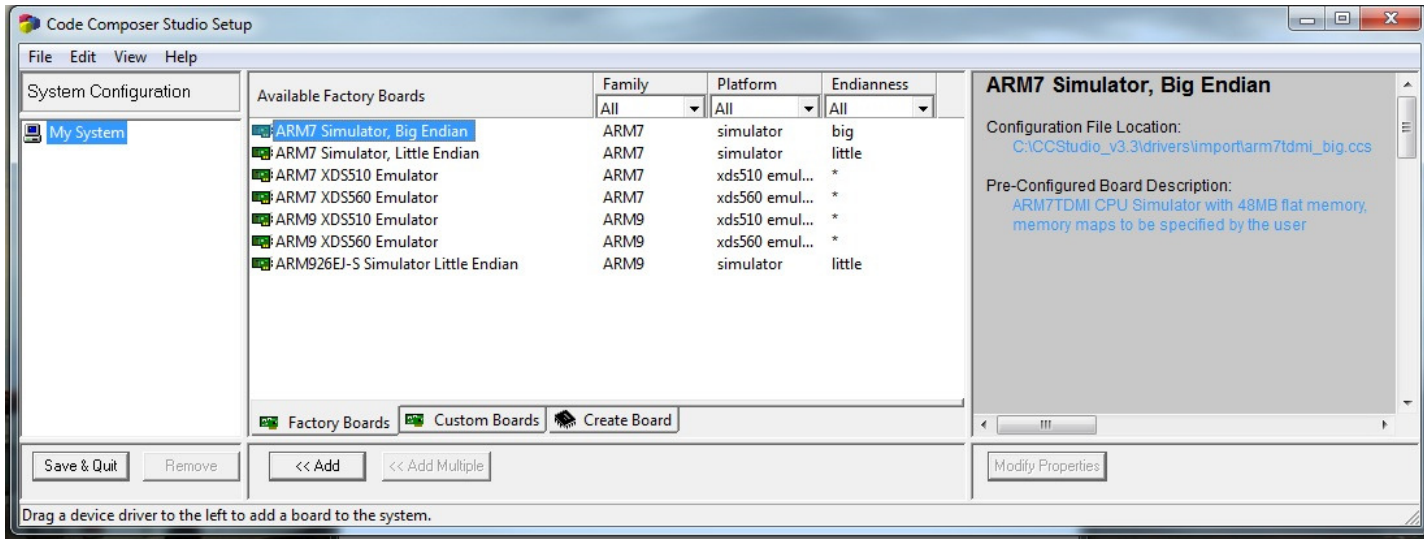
Code Composer Studio Setup

File Edit View Help

System Configuration

My System

| Available Factory Boards | Family | Platform | Endianness |
|---|---|---|---|
| | All | All | All |
| ARM7 Simulator, Big Endian | ARM7 | simulator | big |
| ARM7 Simulator, Little Endian | ARM7 | simulator | little |
| ARM7 XDS510 Emulator | ARM7 | xds510 emul... | * |
| ARM7 XDS560 Emulator | ARM7 | xds560 emul... | * |
| ARM9 XDS510 Emulator | ARM9 | xds510 emul... | * |
| ARM9 XDS560 Emulator | ARM9 | xds560 emul... | * |
| ARM926EJ-S Simulator Little Endian | ARM9 | simulator | little |

Factory Boards Custom Boards Create Board

ARM7 Simulator, Big Endian

Configuration File Location:
C:\CCStudio_v3.3\drivers\import\arm7tdmi_big.ccs

Pre-Configured Board Description:
ARM7TDMI CPU Simulator with 48MB flat memory, memory maps to be specified by the user

Save & Quit Remove

<< Add << Add Multiple

Modify Properties

Drag a device driver to the left to add a board to the system.